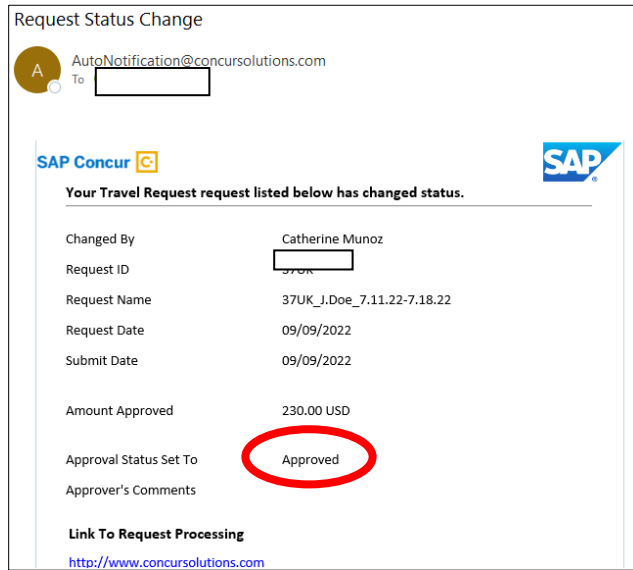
Request Status Change

A

AutoNotification@concursolutions.com
To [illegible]

SAP Concur

SAP

Your Travel Request request listed below has changed status.

| | |
|---|---|
| Changed By | Catherine Munoz |
| Request ID | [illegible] |
| Request Name | 37UK_J.Doe_7.11.22-7.18.22 |
| Request Date | 09/09/2022 |
| Submit Date | 09/09/2022 |
| Amount Approved | 230.00 USD |
| Approval Status Set To | Approved |
| Approver's Comments | |

Link To Request Processing

http://www.concursolutions.com